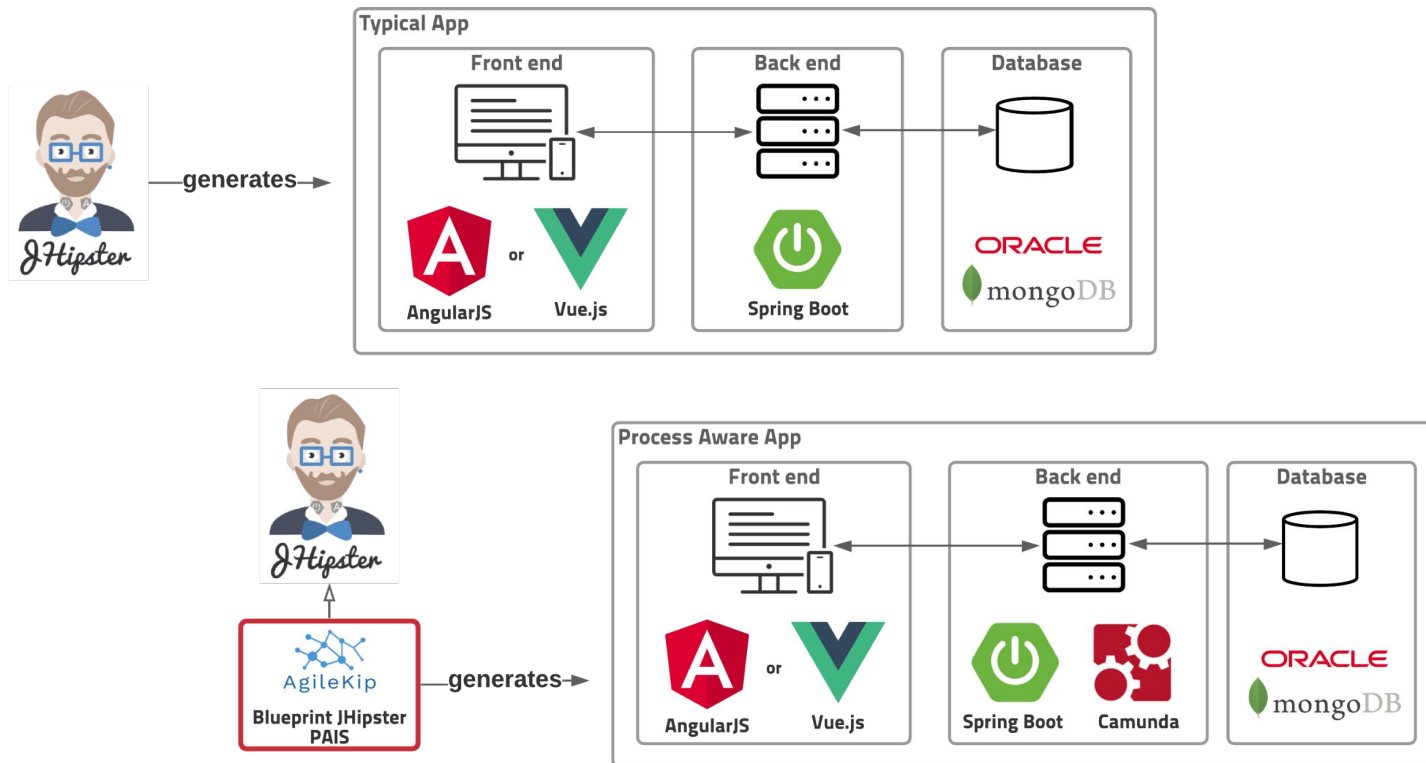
JHipster

generates

Typical App

Front end

AngularJS

or

Vue.js

Back end

Spring Boot

Database

ORACLE

mongoDB

JHipster

AgileKip

Blueprint JHipster PAIS

generates

Process Aware App

Front end

AngularJS

or

Vue.js

Back end

Spring Boot

Camunda

Database

ORACLE

mongoDB